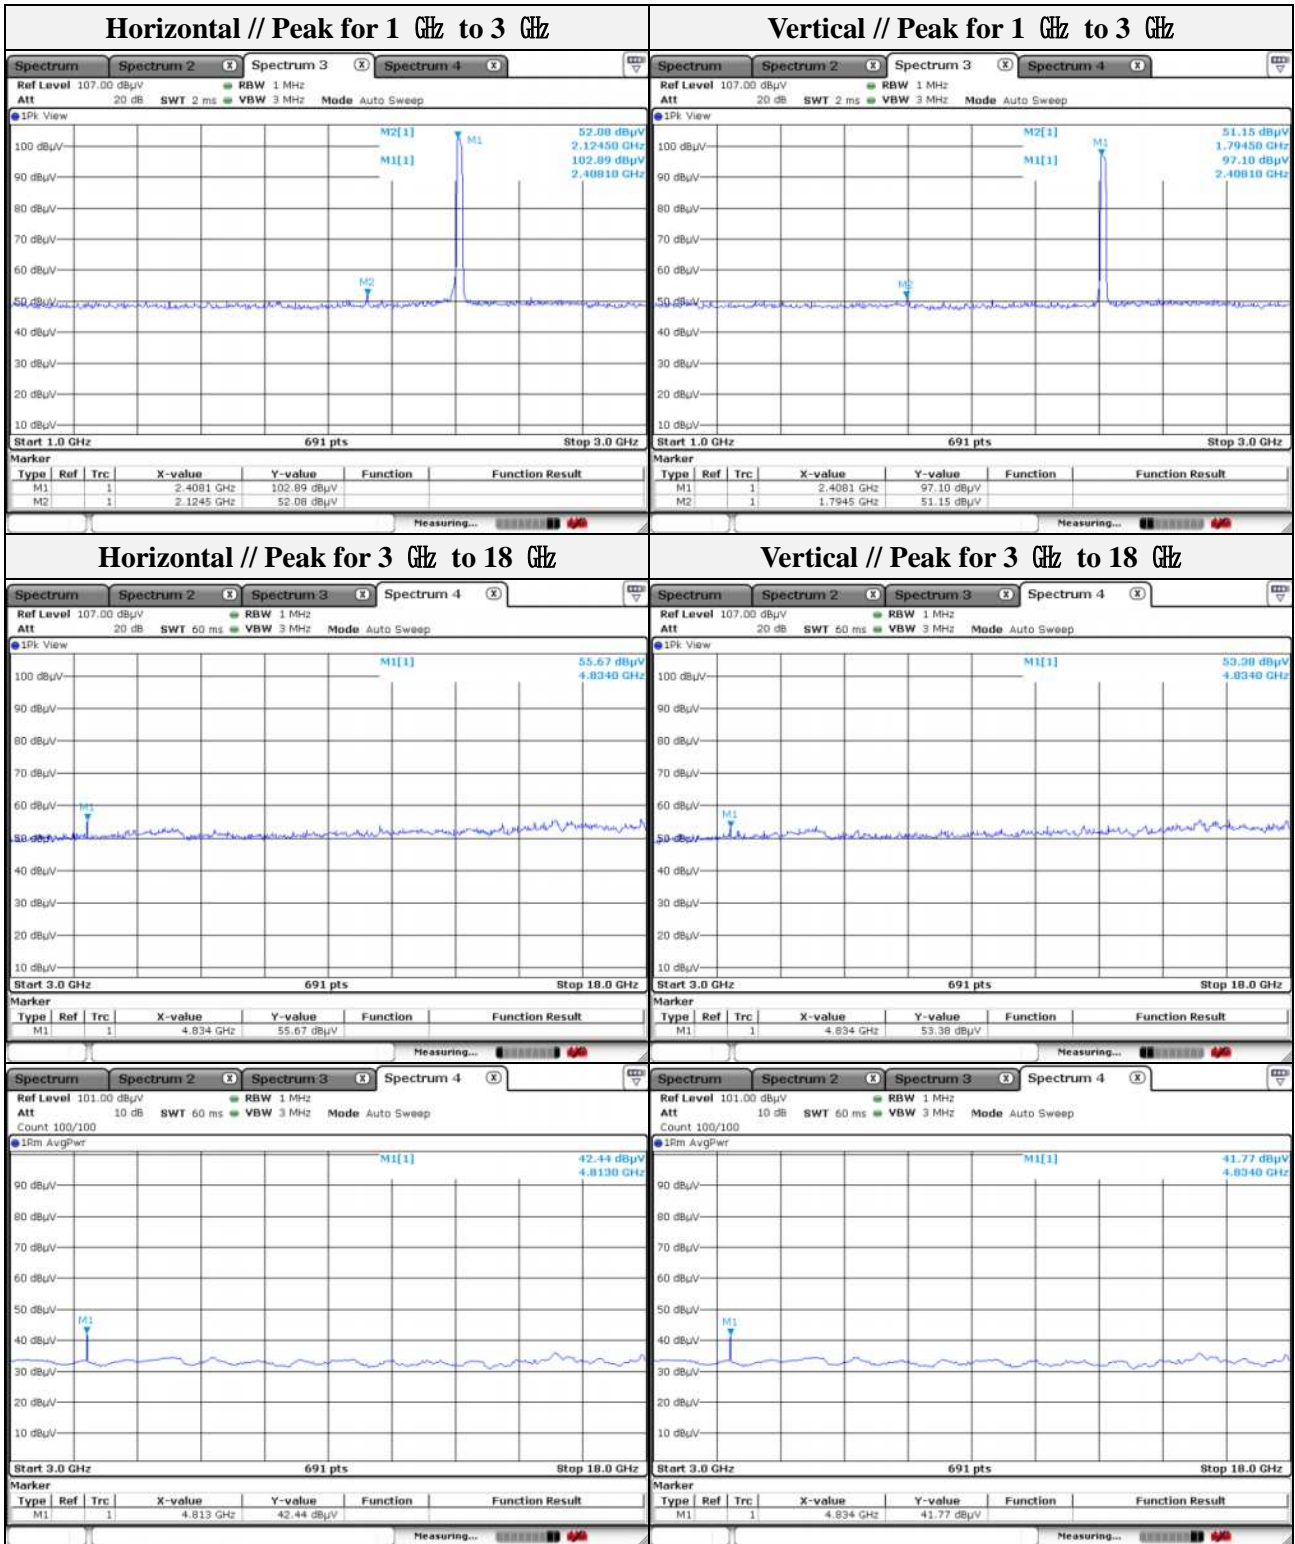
Horizontal // Peak for 1 GHz to 3 GHz

Spectrum | Spectrum 2 | Spectrum 3 | Spectrum 4
Ref Level 107.00 dBµV  RBW 1 MHz
Att 20 dB  SWT 2 ms  VBW 3 MHz  Mode Auto Sweep
1Pk View
M2[1] 52.08 dBµV 2.12450 GHz
M1[1] 102.89 dBµV 2.40810 GHz
100 dBµV
90 dBµV
80 dBµV
70 dBµV
60 dBµV
50 dBµV
40 dBµV
30 dBµV
20 dBµV
10 dBµV
M1
M2
Start 1.0 GHz  691 pts  Stop 3.0 GHz
Marker

| Type | Ref | Trc | X-value | Y-value | Function | Function Result |
|---|---|---|---|---|---|---|
| M1 | | 1 | 2.4081 GHz | 102.89 dBµV | | |
| M2 | | 1 | 2.1245 GHz | 52.08 dBµV | | |

Measuring...

Vertical // Peak for 1 GHz to 3 GHz

Spectrum | Spectrum 2 | Spectrum 3 | Spectrum 4
Ref Level 107.00 dBµV  RBW 1 MHz
Att 20 dB  SWT 2 ms  VBW 3 MHz  Mode Auto Sweep
1Pk View
M2[1] 51.15 dBµV 1.79450 GHz
M1[1] 97.10 dBµV 2.40810 GHz
100 dBµV
90 dBµV
80 dBµV
70 dBµV
60 dBµV
50 dBµV
40 dBµV
30 dBµV
20 dBµV
10 dBµV
M1
M2
Start 1.0 GHz  691 pts  Stop 3.0 GHz
Marker

| Type | Ref | Trc | X-value | Y-value | Function | Function Result |
|---|---|---|---|---|---|---|
| M1 | | 1 | 2.4081 GHz | 97.10 dBµV | | |
| M2 | | 1 | 1.7945 GHz | 51.15 dBµV | | |

Measuring...

Horizontal // Peak for 3 GHz to 18 GHz

Spectrum | Spectrum 2 | Spectrum 3 | Spectrum 4
Ref Level 107.00 dBµV  RBW 1 MHz
Att 20 dB  SWT 60 ms  VBW 3 MHz  Mode Auto Sweep
1Pk View
M1[1] 55.67 dBµV 4.8340 GHz
100 dBµV
90 dBµV
80 dBµV
70 dBµV
60 dBµV
50 dBµV
40 dBµV
30 dBµV
20 dBµV
10 dBµV
M1
Start 3.0 GHz  691 pts  Stop 18.0 GHz
Marker

| Type | Ref | Trc | X-value | Y-value | Function | Function Result |
|---|---|---|---|---|---|---|
| M1 | | 1 | 4.834 GHz | 55.67 dBµV | | |

Measuring...

Vertical // Peak for 3 GHz to 18 GHz

Spectrum | Spectrum 2 | Spectrum 3 | Spectrum 4
Ref Level 107.00 dBµV  RBW 1 MHz
Att 20 dB  SWT 60 ms  VBW 3 MHz  Mode Auto Sweep
1Pk View
M1[1] 53.38 dBµV 4.8340 GHz
100 dBµV
90 dBµV
80 dBµV
70 dBµV
60 dBµV
50 dBµV
40 dBµV
30 dBµV
20 dBµV
10 dBµV
M1
Start 3.0 GHz  691 pts  Stop 18.0 GHz
Marker

| Type | Ref | Trc | X-value | Y-value | Function | Function Result |
|---|---|---|---|---|---|---|
| M1 | | 1 | 4.834 GHz | 53.38 dBµV | | |

Measuring...

Spectrum | Spectrum 2 | Spectrum 3 | Spectrum 4
Ref Level 101.00 dBµV  RBW 1 MHz
Att 10 dB  SWT 60 ms  VBW 3 MHz  Mode Auto Sweep
Count 100/100
1Rm AvgPwr
M1[1] 42.44 dBµV 4.8130 GHz
90 dBµV
80 dBµV
70 dBµV
60 dBµV
50 dBµV
40 dBµV
30 dBµV
20 dBµV
10 dBµV
M1
Start 3.0 GHz  691 pts  Stop 18.0 GHz
Marker

| Type | Ref | Trc | X-value | Y-value | Function | Function Result |
|---|---|---|---|---|---|---|
| M1 | | 1 | 4.813 GHz | 42.44 dBµV | | |

Measuring...

Spectrum | Spectrum 2 | Spectrum 3 | Spectrum 4
Ref Level 101.00 dBµV  RBW 1 MHz
Att 10 dB  SWT 60 ms  VBW 3 MHz  Mode Auto Sweep
Count 100/100
1Rm AvgPwr
M1[1] 41.77 dBµV 4.8340 GHz
90 dBµV
80 dBµV
70 dBµV
60 dBµV
50 dBµV
40 dBµV
30 dBµV
20 dBµV
10 dBµV
M1
Start 3.0 GHz  691 pts  Stop 18.0 GHz
Marker

| Type | Ref | Trc | X-value | Y-value | Function | Function Result |
|---|---|---|---|---|---|---|
| M1 | | 1 | 4.834 GHz | 41.77 dBµV | | |

Measuring...